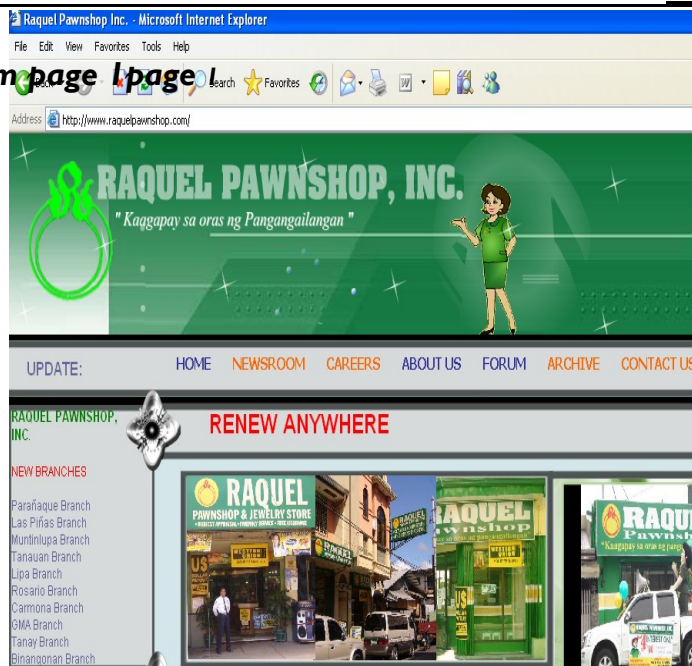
Raquel Pawnshop Inc. - Microsoft Internet Explorer

File Edit View Favorites Tools Help

m page | page |

Search Favorites

Address http://www.raquelpawnshop.com/

RAQUEL PAWNSHOP, INC.

" Kaggapay sa oras ng Pangangailangan "

UPDATE:

HOME NEWSROOM CAREERS ABOUT US FORUM ARCHIVE CONTACT US

RAQUEL PAWNSHOP, INC.

NEW BRANCHES

Parañaque Branch
Las Piñas Branch
Muntinlupa Branch
Tanauan Branch
Lipa Branch
Rosario Branch
Carmona Branch
GMA Branch
Tanay Branch
Binangonan Branch

RENEW ANYWHERE

RAQUEL PAWNSHOP & JEWELRY STORE

QUEL Pawnshop

RAQUEL Pawnshop
"Kaagapay sa oras ng pang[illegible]